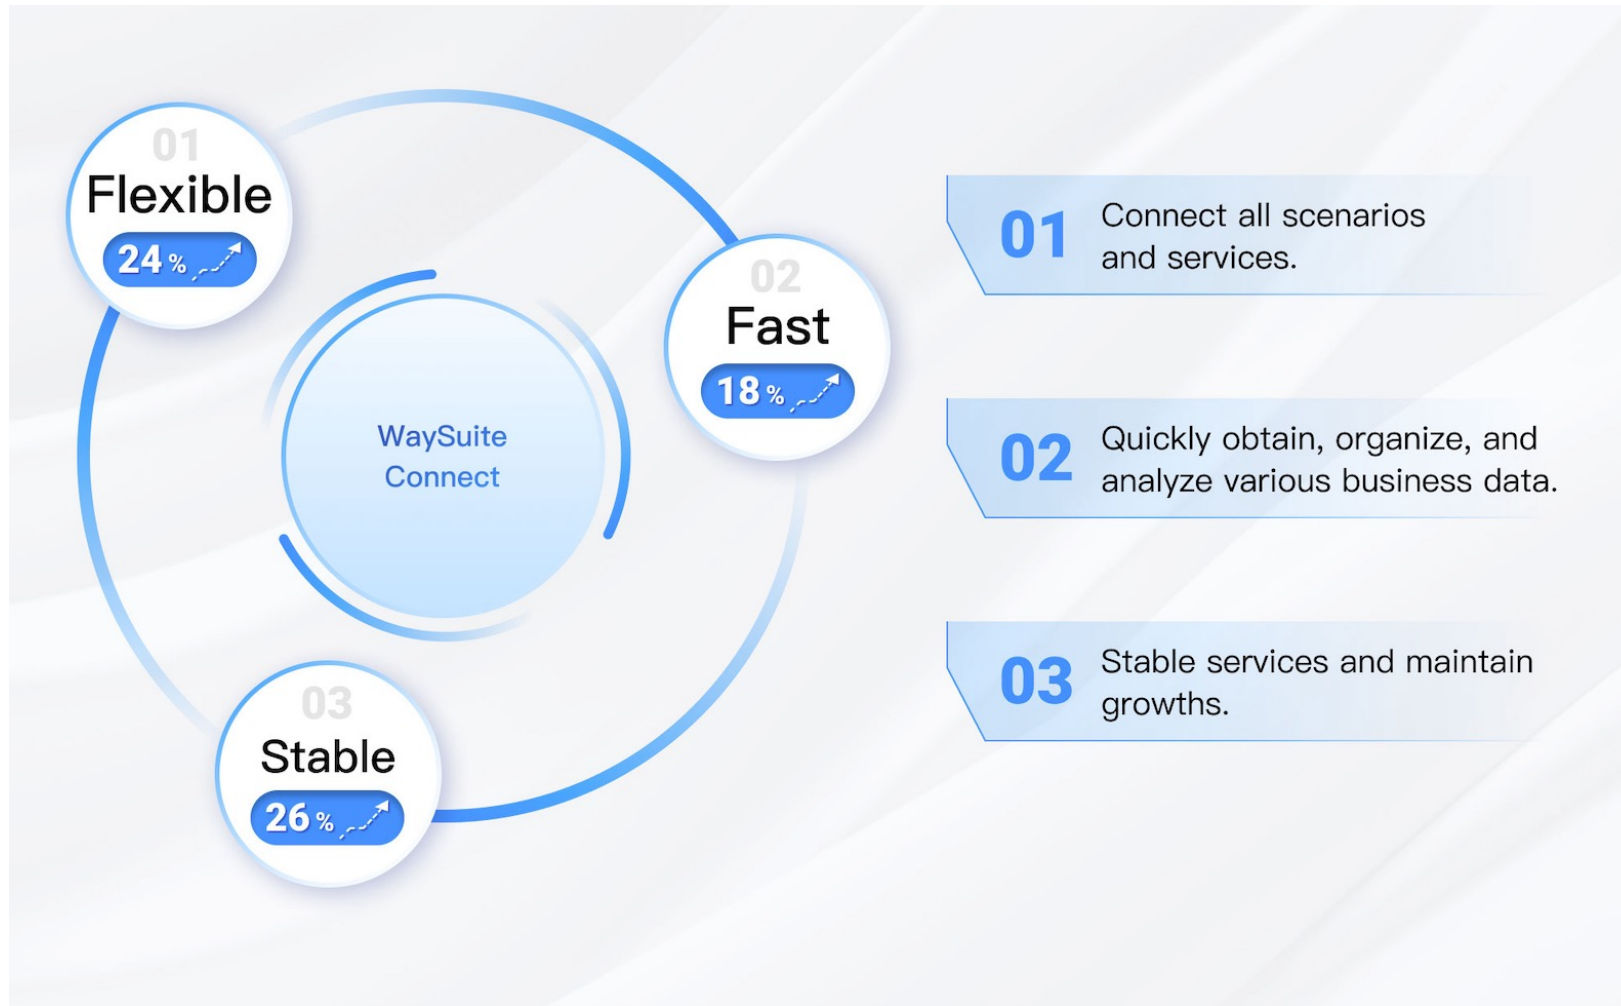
01
Flexible
24%

02
Fast
18%

WaySuite Connect

03
Stable
26%

01 Connect all scenarios and services.

02 Quickly obtain, organize, and analyze various business data.

03 Stable services and maintain growths.